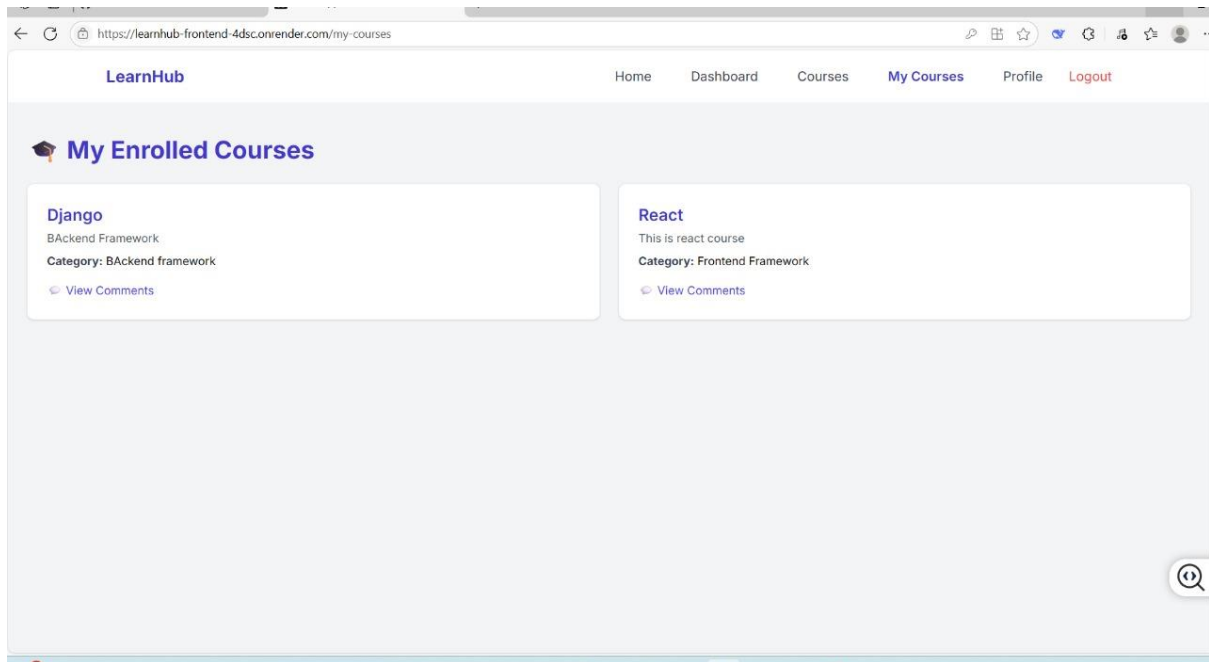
https://learnhub-frontend-4dsc.onrender.com/my-courses

LearnHub

Home Dashboard Courses My Courses Profile Logout

My Enrolled Courses

Django

BAckend Framework

**Category:** BAckend framework

View Comments

React

This is react course

**Category:** Frontend Framework

View Comments